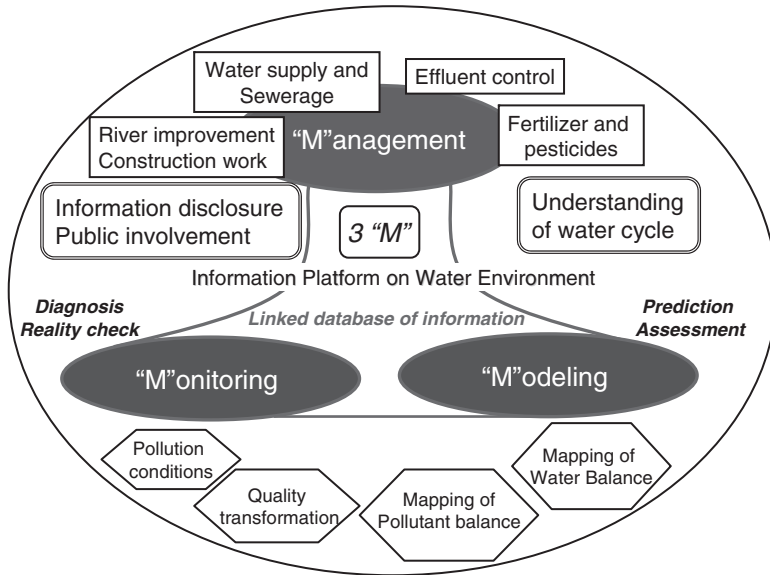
Water supply and Sewerage

Effluent control

River improvement
Construction work

"M"anagement

Fertilizer and pesticides

Information disclosure
Public involvement

3 "M"

Understanding of water cycle

Information Platform on Water Environment

Diagnosis
Reality check

Linked database of information

Prediction
Assessment

"M"onitoring

"M"odeling

Pollution conditions

Quality transformation

Mapping of Pollutant balance

Mapping of Water Balance